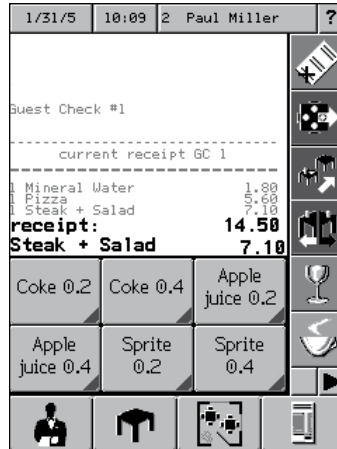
1/31/5 | 10:09 | 2 | Paul Miller | ?

Guest Check #1

current receipt GC 1

1 Mineral Water 1.80
1 Pizza 5.60
1 Steak + Salad 7.10
receipt: 14.50
Steak + Salad 7.10

Coke 0.2
Coke 0.4
Apple juice 0.2
Apple juice 0.4
Sprite 0.2
Sprite 0.4